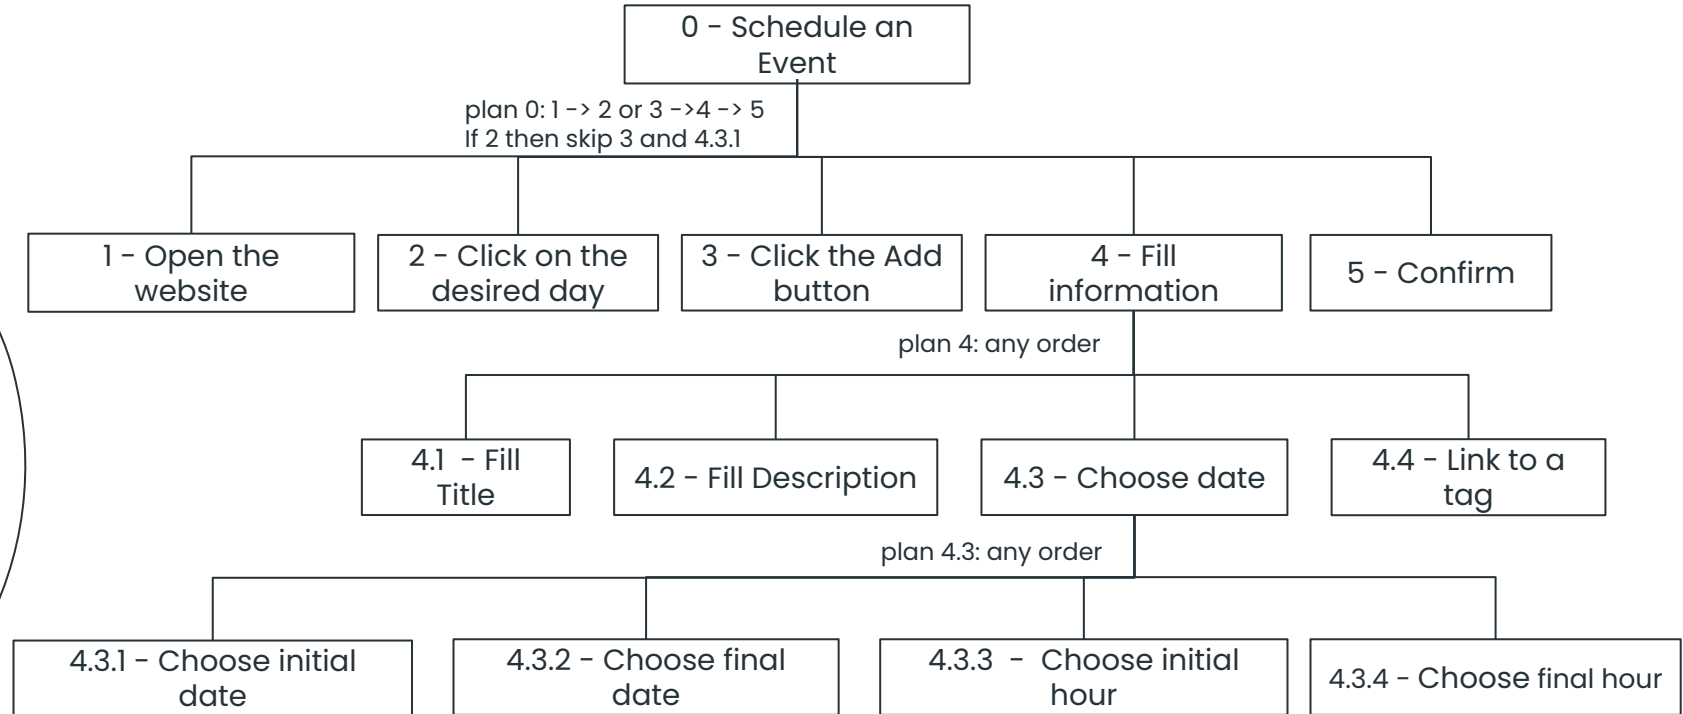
0 - Schedule an Event

plan 0: 1 -> 2 or 3 ->4 -> 5
If 2 then skip 3 and 4.3.1

1 - Open the website

2 - Click on the desired day

3 - Click the Add button

4 - Fill information

5 - Confirm

plan 4: any order

4.1 - Fill Title

4.2 - Fill Description

4.3 - Choose date

4.4 - Link to a tag

plan 4.3: any order

4.3.1 - Choose initial date

4.3.2 - Choose final date

4.3.3 - Choose initial hour

4.3.4 - Choose final hour